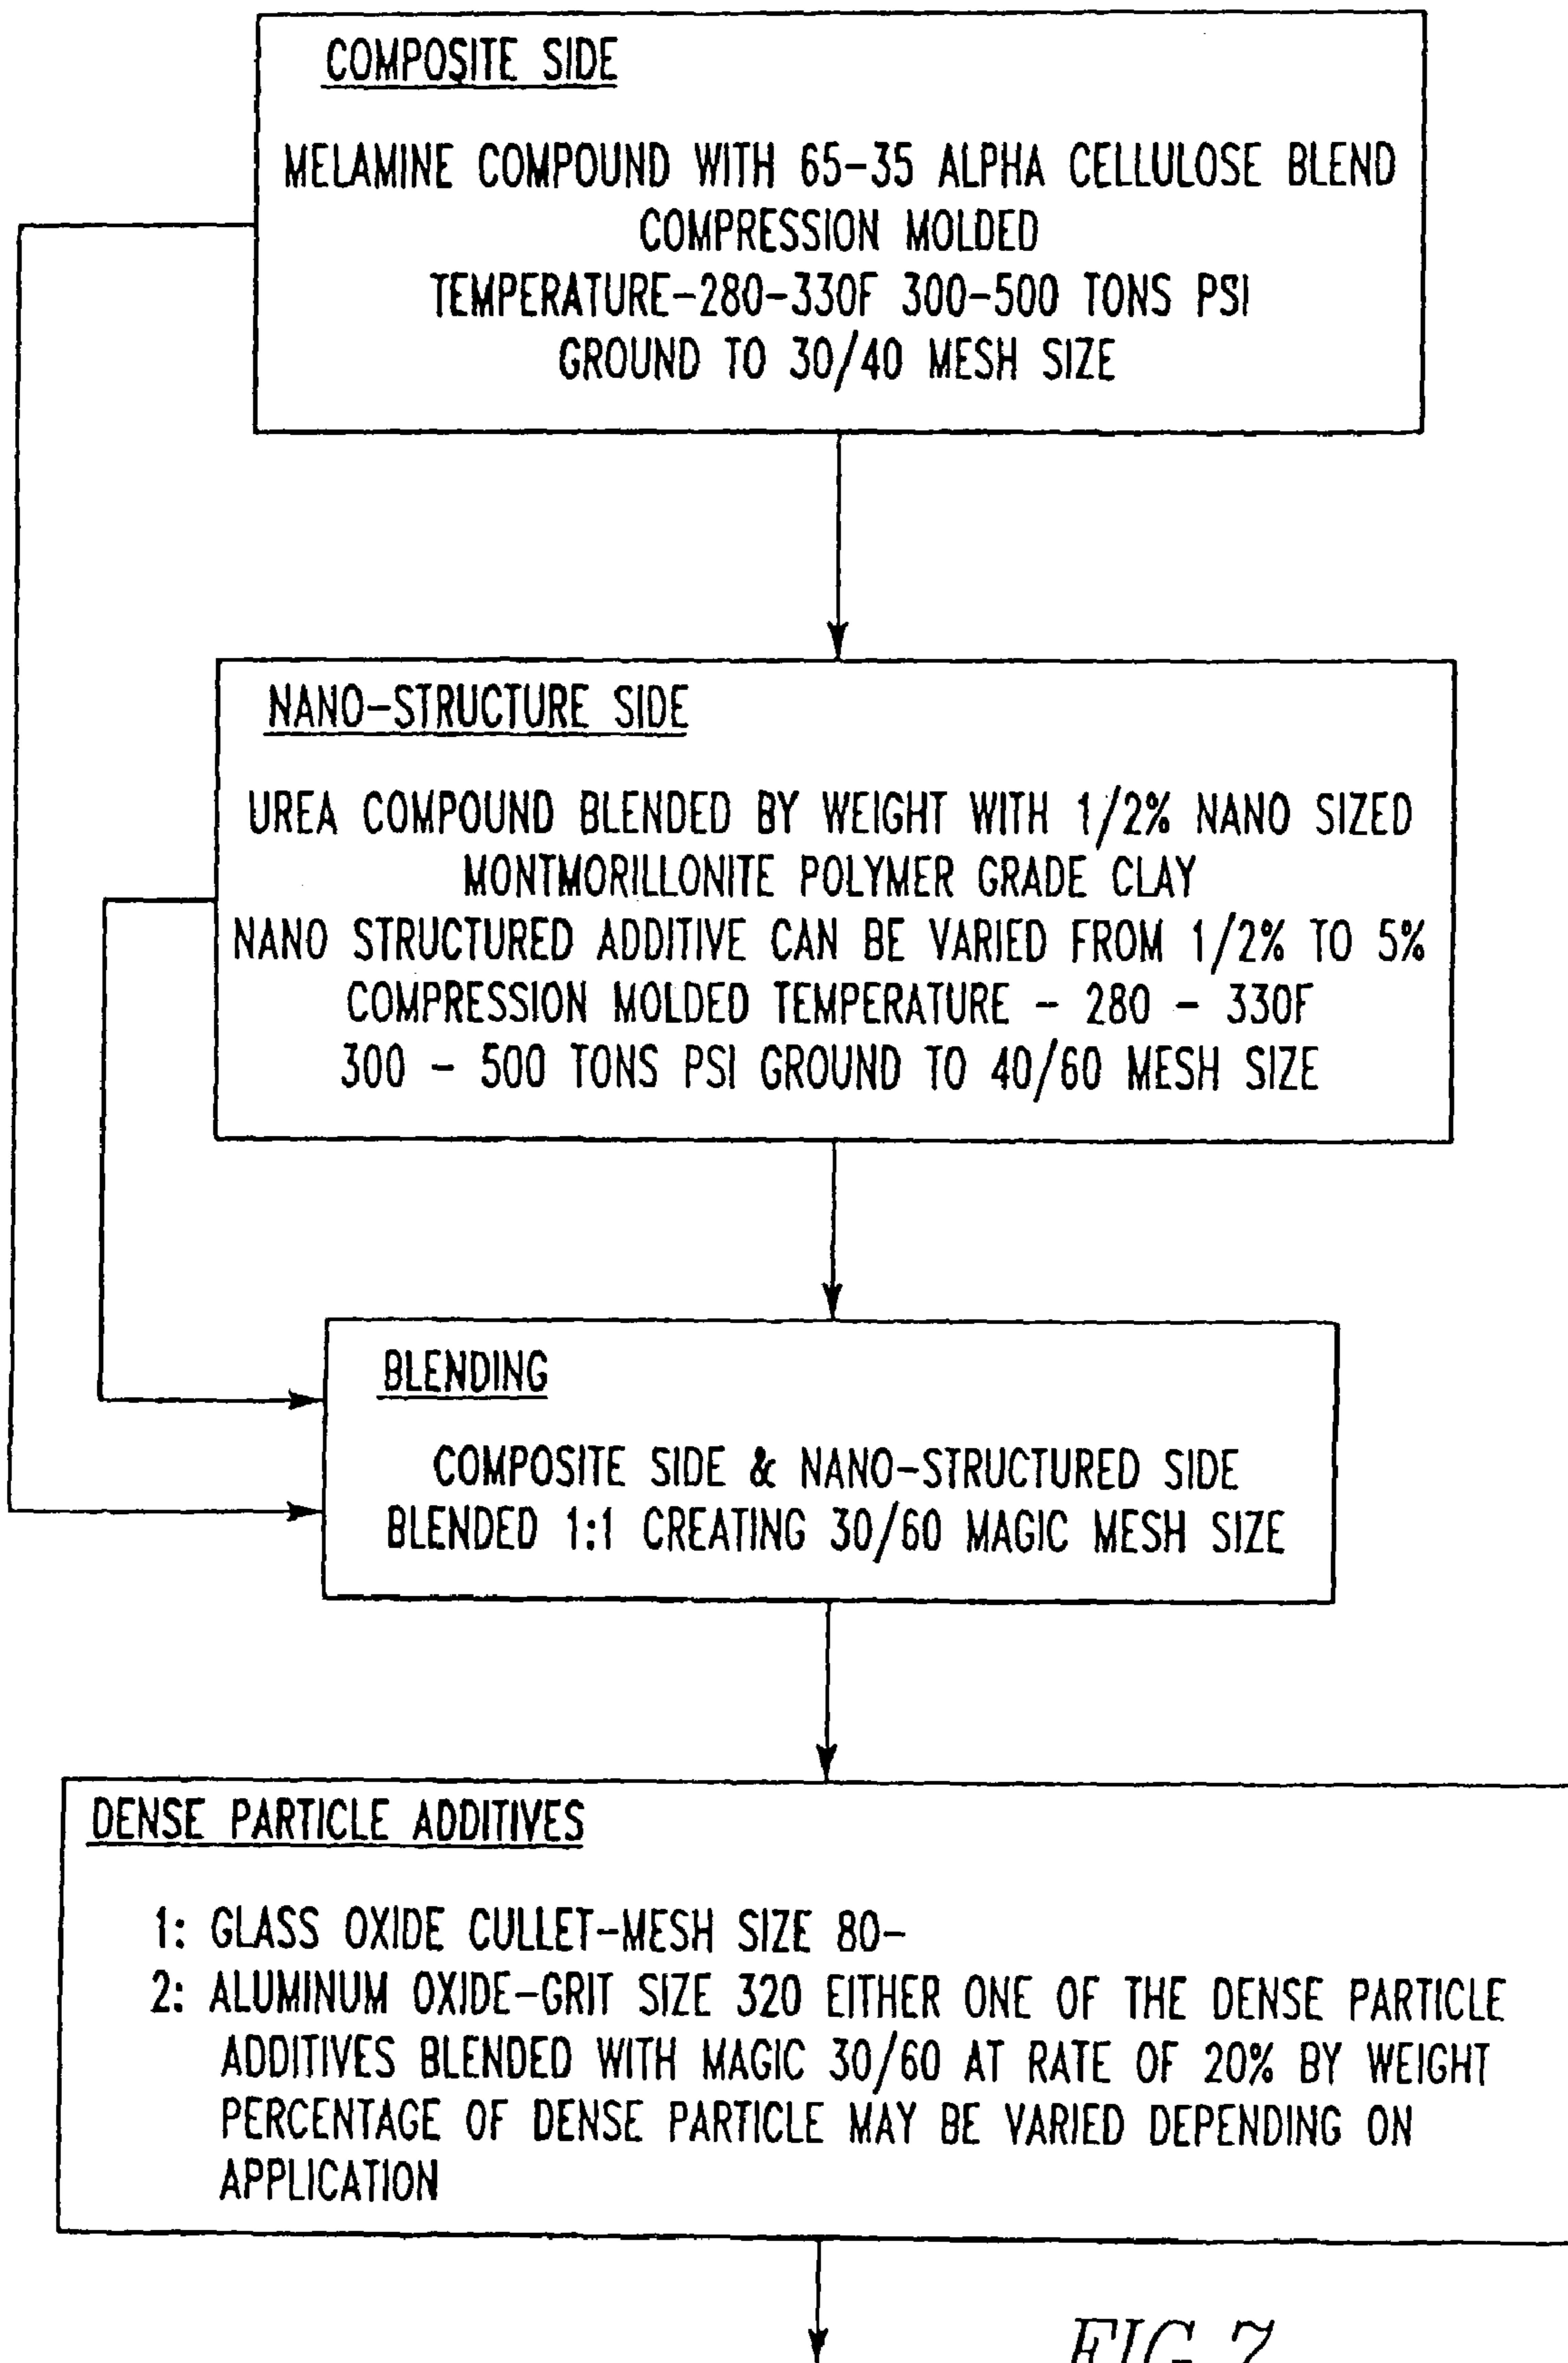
COMPOSITE SIDE

MELAMINE COMPOUND WITH 65-35 ALPHA CELLULOSE BLEND
COMPRESSION MOLDED
TEMPERATURE-280-330F 300-500 TONS PSI
GROUND TO 30/40 MESH SIZE

NANO-STRUCTURE SIDE

UREA COMPOUND BLENDED BY WEIGHT WITH 1/2% NANO SIZED
MONTMORILLONITE POLYMER GRADE CLAY
NANO STRUCTURED ADDITIVE CAN BE VARIED FROM 1/2% TO 5%
COMPRESSION MOLDED TEMPERATURE - 280 - 330F
300 - 500 TONS PSI GROUND TO 40/60 MESH SIZE

BLENDING

COMPOSITE SIDE & NANO-STRUCTURED SIDE
BLENDED 1:1 CREATING 30/60 MAGIC MESH SIZE

DENSE PARTICLE ADDITIVES

1: GLASS OXIDE CULLET-MESH SIZE 80-
2: ALUMINUM OXIDE-GRIT SIZE 320 EITHER ONE OF THE DENSE PARTICLE ADDITIVES BLENDED WITH MAGIC 30/60 AT RATE OF 20% BY WEIGHT PERCENTAGE OF DENSE PARTICLE MAY BE VARIED DEPENDING ON APPLICATION

FIG. 7